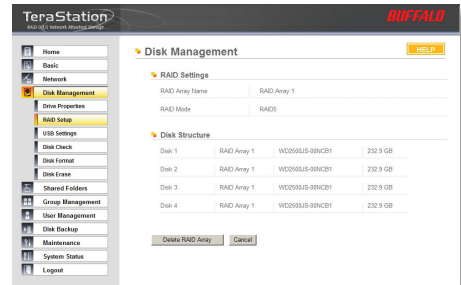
TeraStation
RAID 0/1/5 Network Attached Storage

BUFFALO

Home
Basic
Network
Disk Management
Drive Properties
RAID Setup
USB Settings
Disk Check
Disk Format
Disk Erase
Shared Folders
Group Management
User Management
Disk Backup
Maintenance
System Status
Logout

Disk Management

HELP

RAID Settings

| RAID Array Name | RAID Array 1 |
|---|---|
| RAID Mode | RAID5 |

Disk Structure

| Disk 1 | RAID Array 1 | WD2500JS-00NCB1 | 232.9 GB |
|---|---|---|---|
| Disk 2 | RAID Array 1 | WD2500JS-00NCB1 | 232.9 GB |
| Disk 3 | RAID Array 1 | WD2500JS-00NCB1 | 232.9 GB |
| Disk 4 | RAID Array 1 | WD2500JS-00NCB1 | 232.9 GB |

Delete RAID Array
Cancel